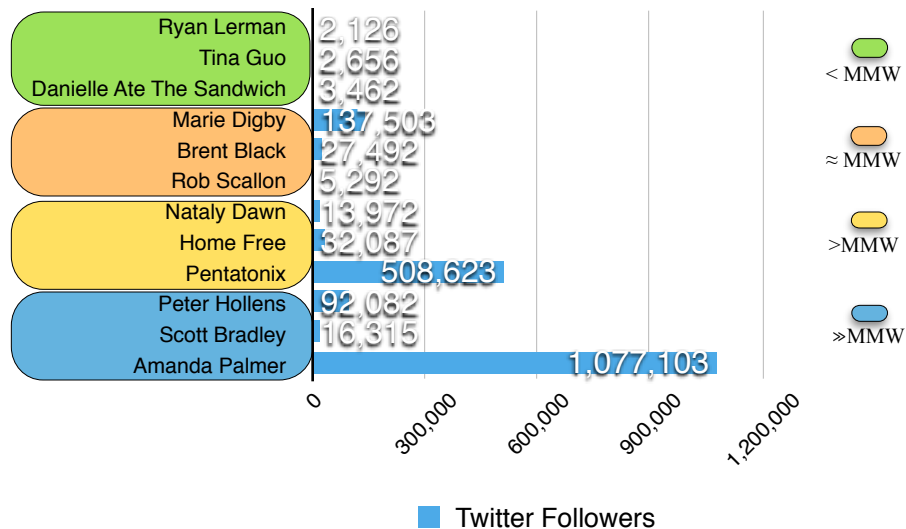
Ryan Lerman 2,126
Tina Guo 2,656
Danielle Ate The Sandwich 3,462
Marie Digby 137,503
Brent Black 27,492
Rob Scallon 5,292
Nataly Dawn 13,972
Home Free 32,087
Pentatonix 508,623
Peter Hollens 92,082
Scott Bradley 16,315
Amanda Palmer 1,077,103

0
300,000
600,000
900,000
1,200,000

< MMW
≈ MMW
>MMW
≫MMW

Twitter Followers